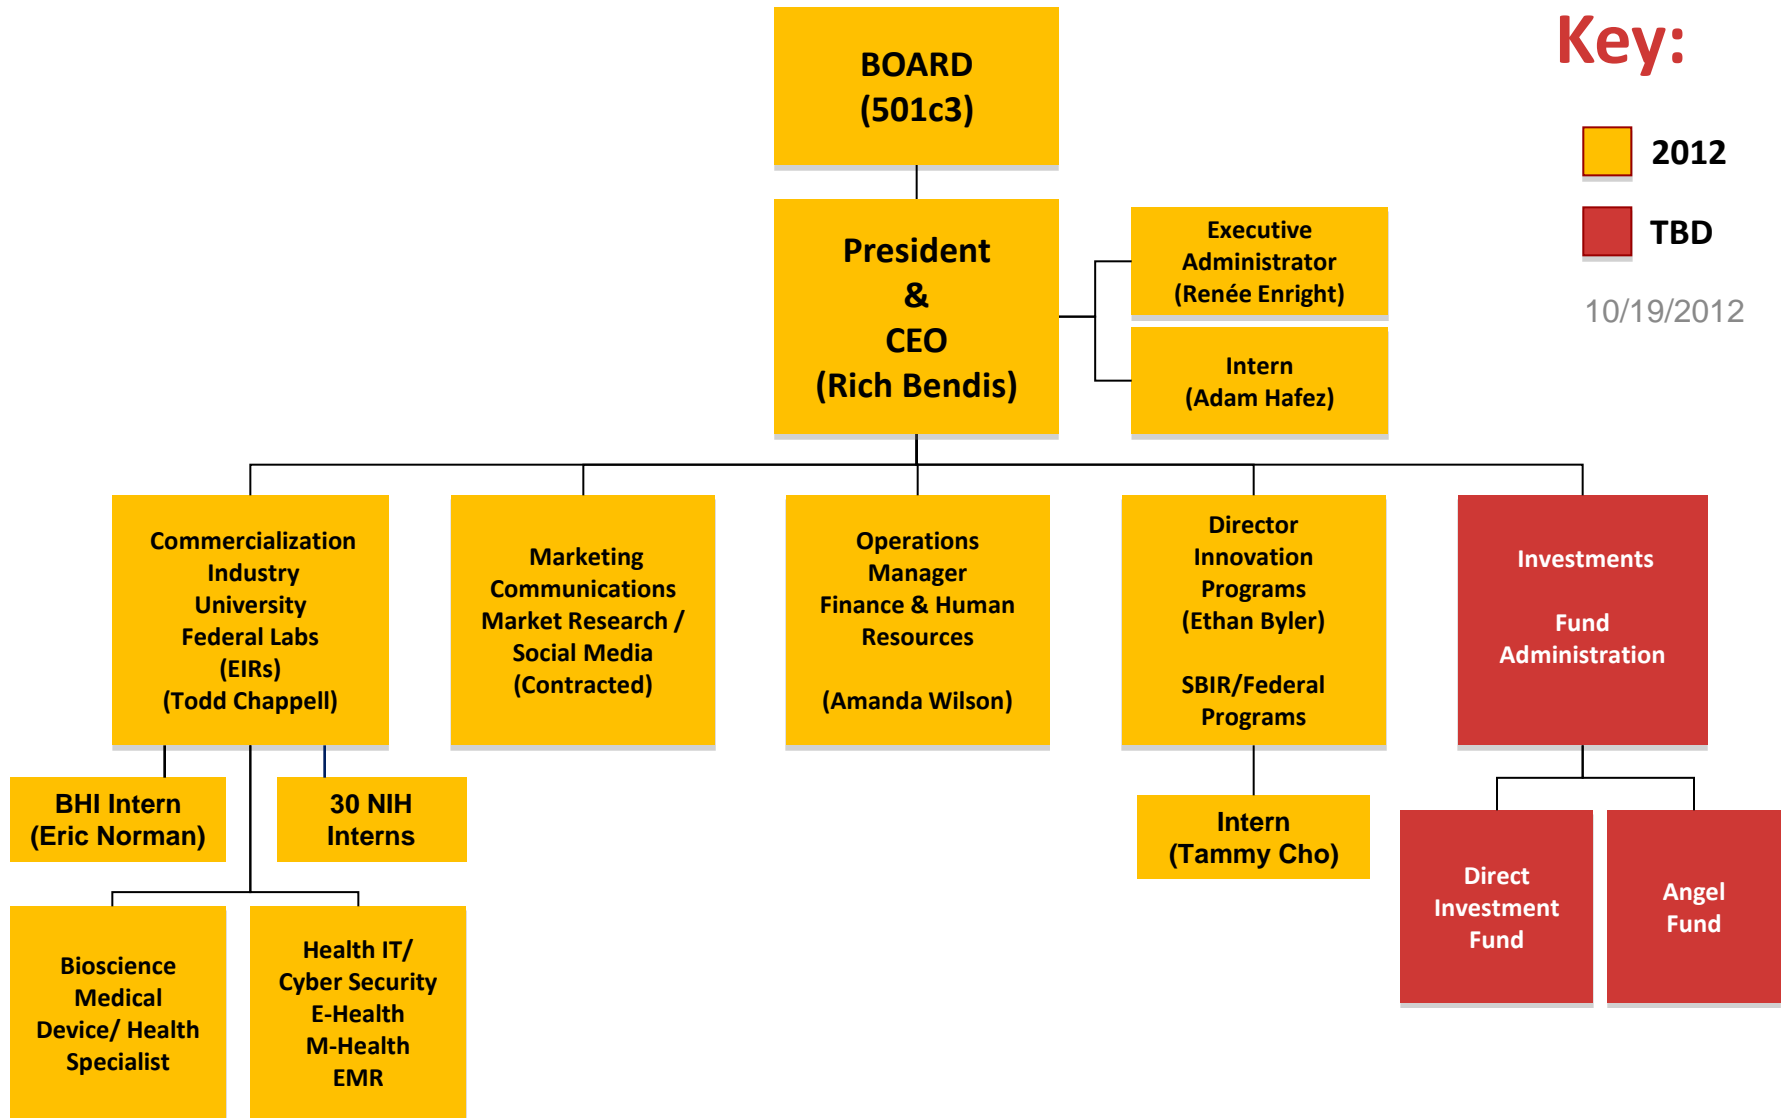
BOARD (501c3)

Key:

2012

TBD

10/19/2012

President & CEO (Rich Bendis)

Executive Administrator (Renée Enright)

Intern (Adam Hafez)

Commercialization Industry University Federal Labs (EIRs) (Todd Chappell)

Marketing Communications Market Research / Social Media (Contracted)

Operations Manager Finance & Human Resources

(Amanda Wilson)

Director Innovation Programs (Ethan Byler)

SBIR/Federal Programs

Investments

Fund Administration

BHI Intern (Eric Norman)

30 NIH Interns

Intern (Tammy Cho)

Direct Investment Fund

Angel Fund

Bioscience Medical Device/ Health Specialist

Health IT/ Cyber Security E-Health M-Health EMR